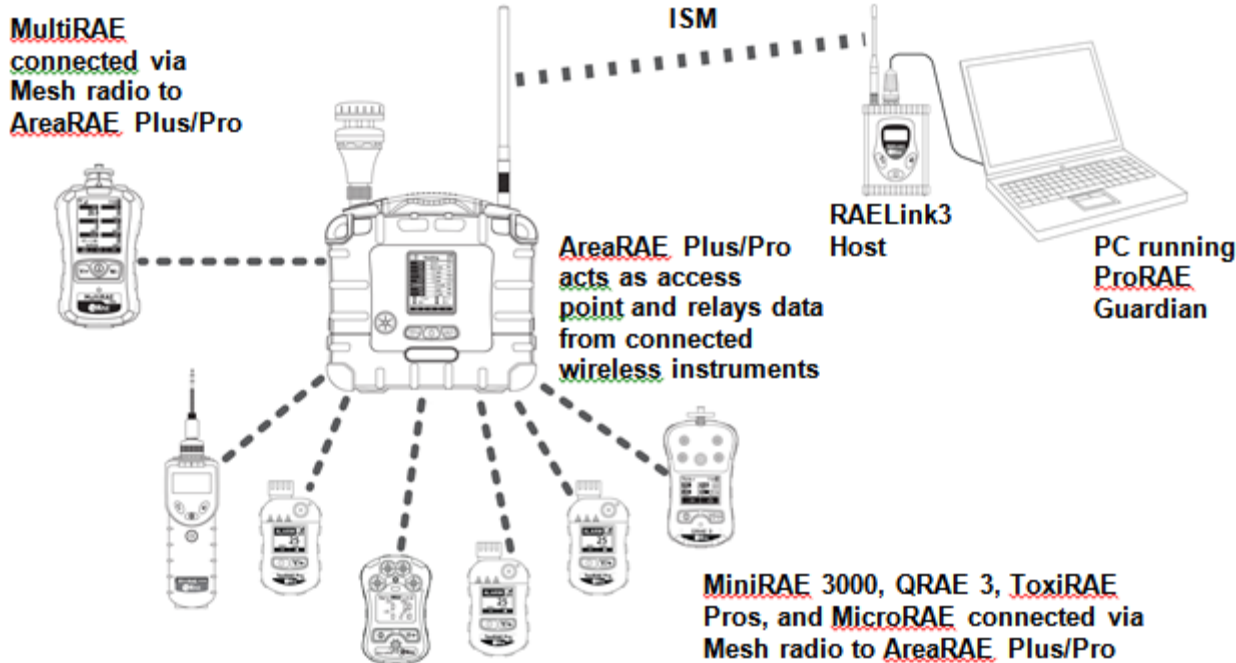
MultiRAE connected via Mesh radio to AreaRAE Plus/Pro

ISM

RAELink3 Host

PC running ProRAE Guardian

AreaRAE Plus/Pro acts as access point and relays data from connected wireless instruments

MiniRAE 3000, QRAE 3, ToxiRAE Pros, and MicroRAE connected via Mesh radio to AreaRAE Plus/Pro